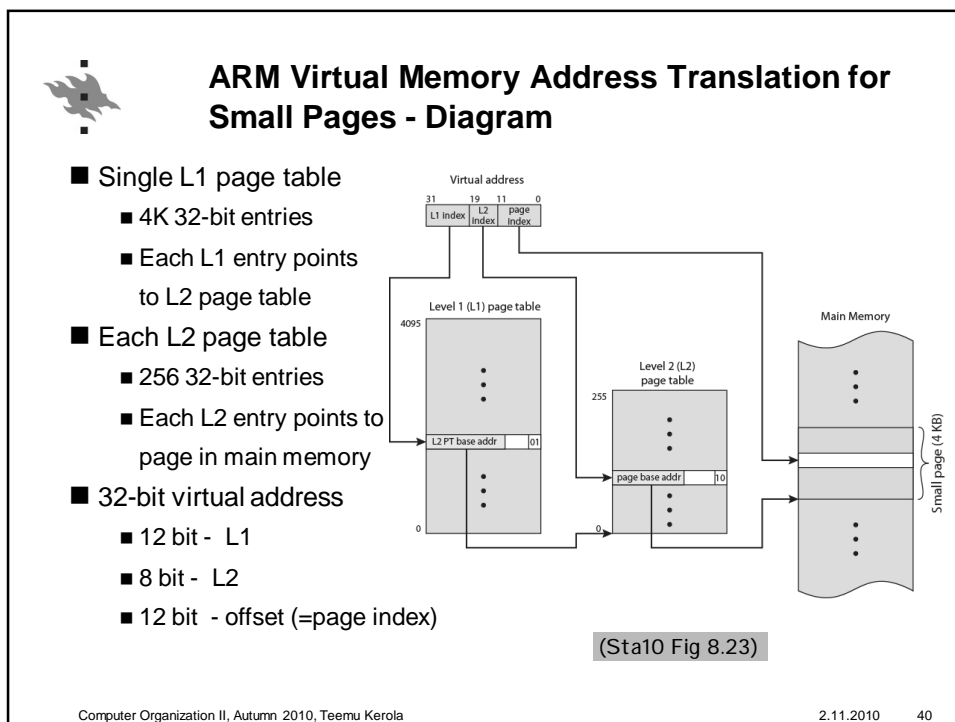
ARM Virtual Memory Address Translation for Small Pages - Diagram

Single L1 page table
4K 32-bit entries
Each L1 entry points to L2 page table

Each L2 page table
256 32-bit entries
Each L2 entry points to page in main memory

32-bit virtual address
12 bit - L1
8 bit - L2
12 bit - offset (=page index)

Virtual address
31 19 11 0
L1 index | L2 index | page index

Level 1 (L1) page table
4095
L2 PT base addr 01
0

Level 2 (L2) page table
255
page base addr 10
0

Main Memory
Small page (4 KB)

(Sta10 Fig 8.23)

Computer Organization II, Autumn 2010, Teemu Kerola 2.11.2010 40